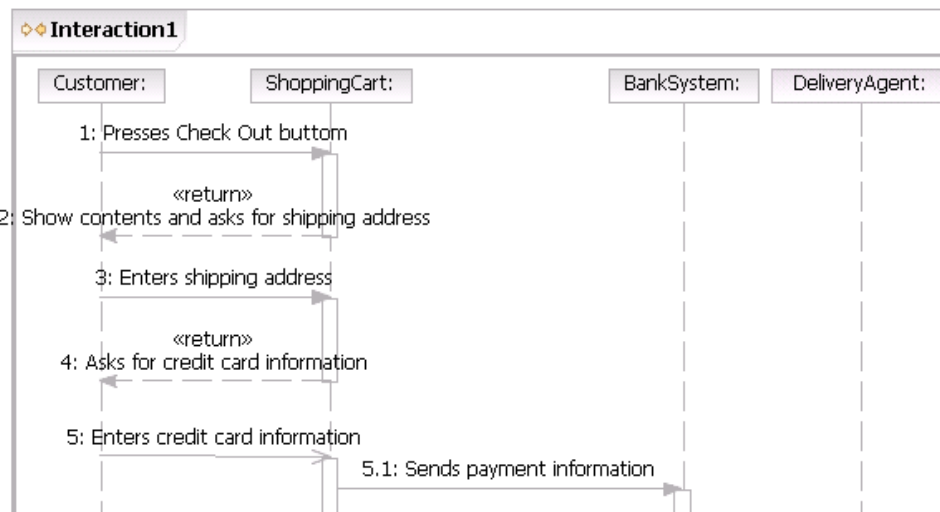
Interaction1

Customer:

ShoppingCart:

BankSystem:

DeliveryAgent:

1: Presses Check Out buttom

«return»
2: Show contents and asks for shipping address

3: Enters shipping address

«return»
4: Asks for credit card information

5: Enters credit card information

5.1: Sends payment information